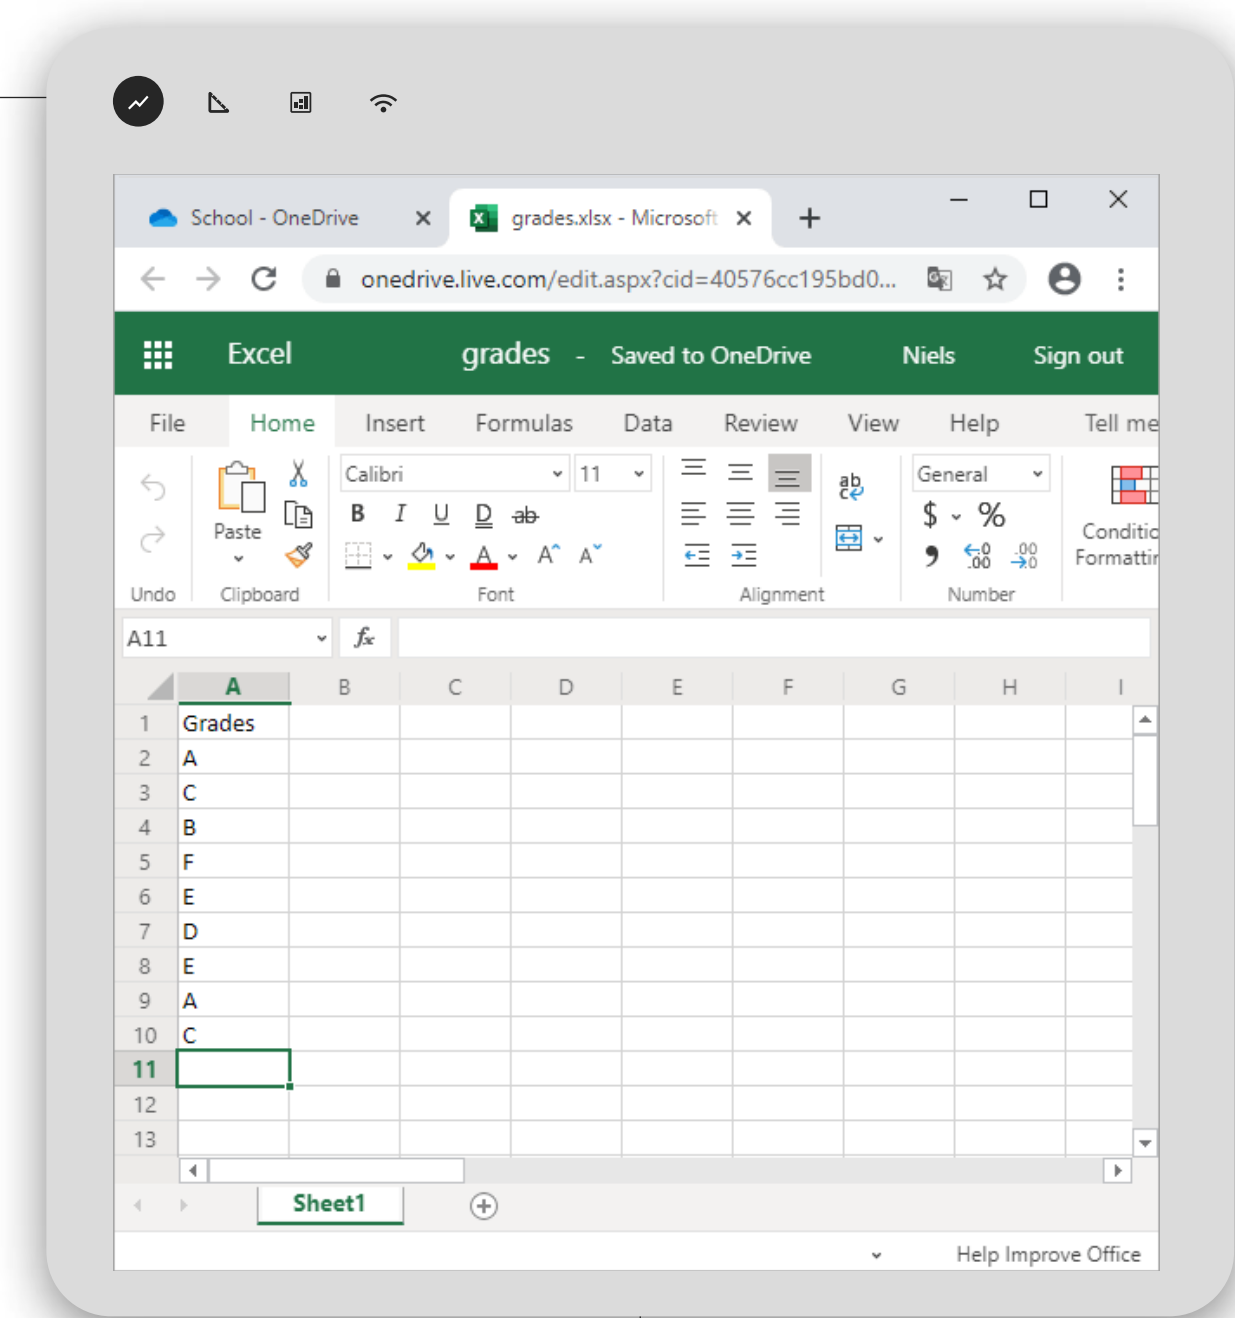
School - OneDrive ×
grades.xlsx - Microsoft ×
+

onedrive.live.com/edit.aspx?cid=40576cc195bd0...

Excel grades - Saved to OneDrive Niels Sign out

File Home Insert Formulas Data Review View Help Tell me

Calibri 11
B I U D ab
Paste
General
$ %
Conditio Formattir
Undo Clipboard Font Alignment Number

A11 fx

| | A | B | C | D | E | F | G | H | I |
|---|---|---|---|---|---|---|---|---|---|
| 1 | Grades | | | | | | | | |
| 2 | A | | | | | | | | |
| 3 | C | | | | | | | | |
| 4 | B | | | | | | | | |
| 5 | F | | | | | | | | |
| 6 | E | | | | | | | | |
| 7 | D | | | | | | | | |
| 8 | E | | | | | | | | |
| 9 | A | | | | | | | | |
| 10 | C | | | | | | | | |
| 11 | | | | | | | | | |
| 12 | | | | | | | | | |
| 13 | | | | | | | | | |

Sheet1

Help Improve Office